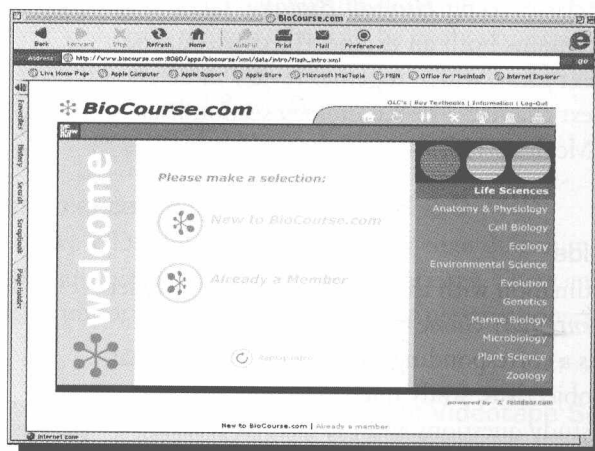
BioCourse.com

Back Forward Stop Refresh Home AutoFill Print Mail Preferences

Address http://www.biocourse.com:8080/apps/biocourse/xml/data/intro/flash_intro.xml

Live Home Page Apple Computer Apple Support Apple Store Microsoft MacTopia MSN Office for Macintosh Internet Explorer

Favorites History Search Scrapbook Page Holder

BioCourse.com

OLC's | Buy Textbooks | Information | Log-Out

welcome

Please make a selection:

New to BioCourse.com

Already a Member

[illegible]

Life Sciences
Anatomy & Physiology
Cell Biology
Ecology
Environmental Science
Evolution
Genetics
Marine Biology
Microbiology
Plant Science
Zoology

powered by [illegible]

New to BioCourse.com | Already a member

Internet zone